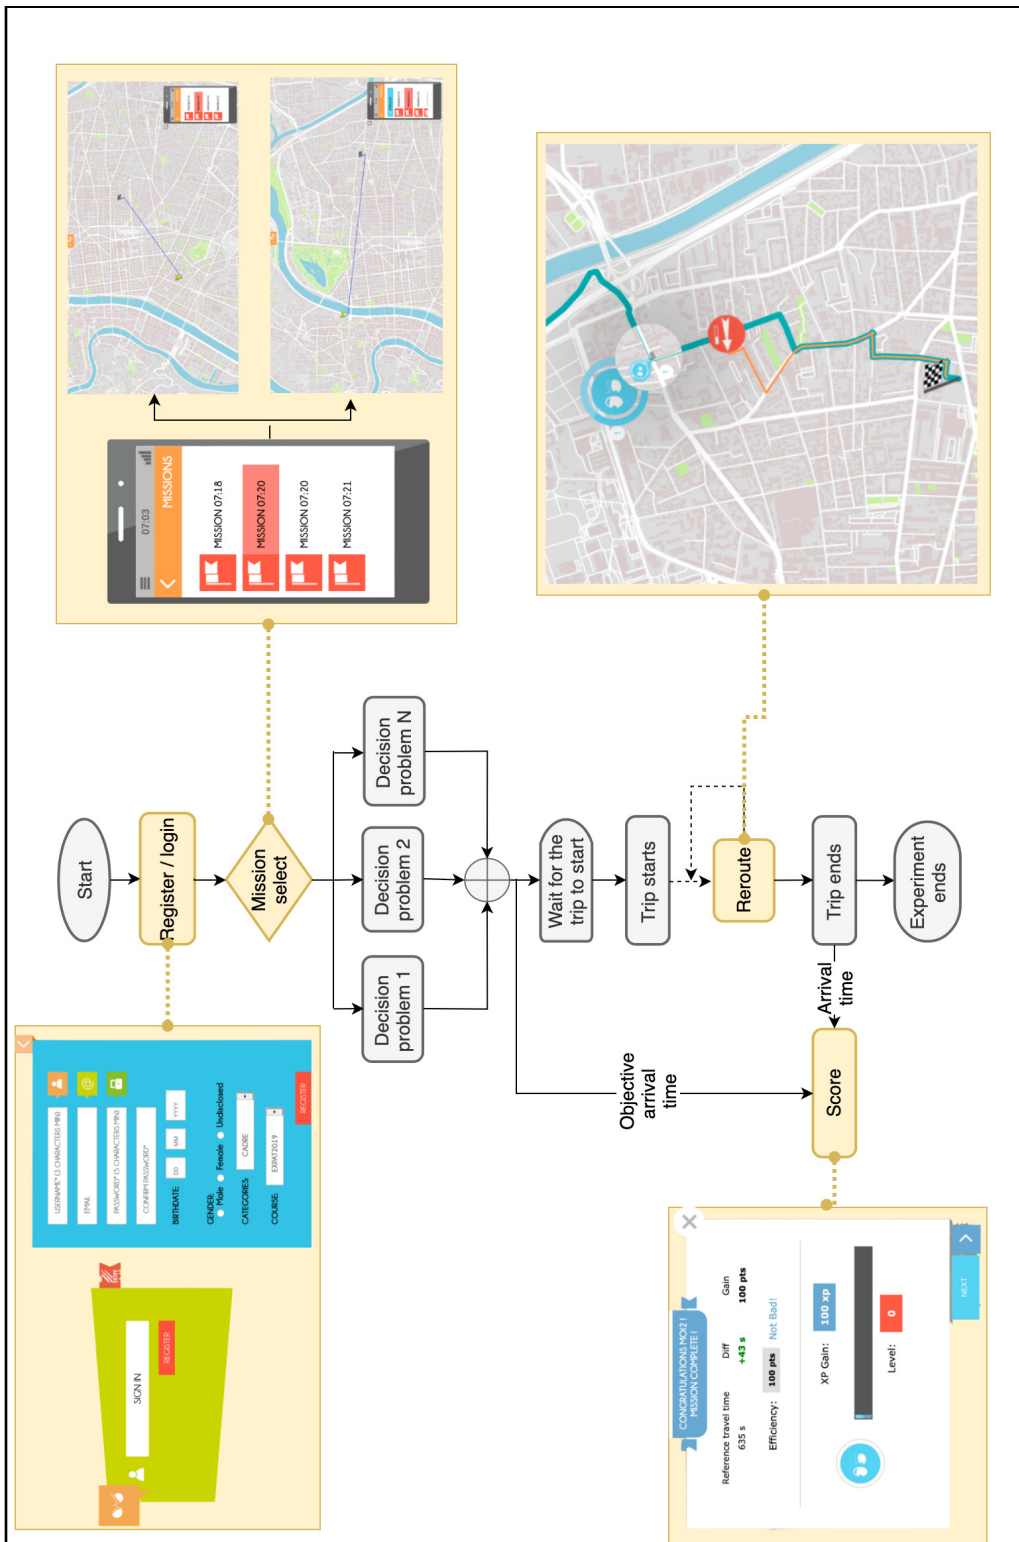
Start

Register / login

Mission select

Decision problem 1

Decision problem 2

Decision problem N

Wait for the trip to start

Trip starts

Reroute

Trip ends

Experiment ends

Arrival time

Objective arrival time

Score

07:03

MISSIONS

MISSION 07.18

MISSION 07.20

MISSION 07.20

MISSION 07.21

SIGN IN

REGISTER

USERNAME* (3 CHARACTERS MIN)

EMAIL

PASSWORD* (5 CHARACTERS MIN)

CONFIRM PASSWORD*

BIRTHDATE:

DD

MM

YYYY

GENDER:

Male

Female

Undisclosed

CATEGORIES:

CADRE

COURSE:

EXPAT2019

REGISTER

CONGRATULATIONS MO21 MISSION COMPLETE !

Reference travel time

635 s

Diff

+43 s

Gain

100 pts

Efficiency:

100 pts

Not Bad!

XP Gain:

100 xp

Level:

0

NEXT